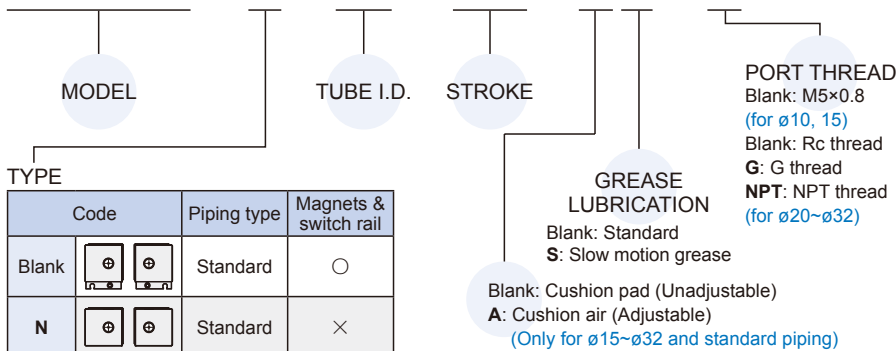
MODEL

TUBE I.D.

STROKE

PORT THREAD
Blank: M5×0.8
(for ø10, 15)
Blank: Rc thread
**G**: G thread
**NPT**: NPT thread
(for ø20~ø32)

TYPE

| Code | | Piping type | Magnets & switch rail |
|---|---|---|---|
| Blank | | Standard | ○ |
| **N** | | Standard | × |

GREASE LUBRICATION
Blank: Standard
**S**: Slow motion grease

Blank: Cushion pad (Unadjustable)
**A**: Cushion air (Adjustable)
(Only for ø15~ø32 and standard piping)